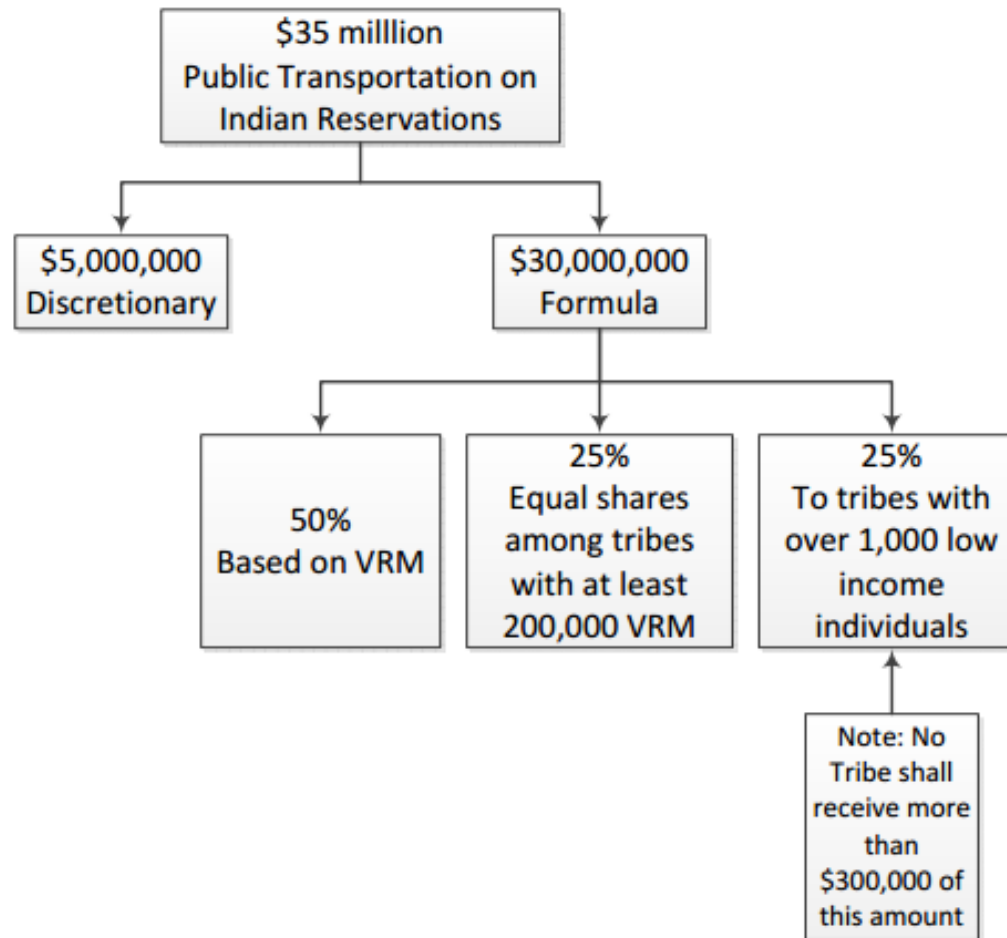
\$35 milllion
Public Transportation on Indian Reservations

\$5,000,000
Discretionary

\$30,000,000
Formula

50%
Based on VRM

25%
Equal shares among tribes with at least 200,000 VRM

25%
To tribes with over 1,000 low income individuals

Note: No Tribe shall receive more than \$300,000 of this amount